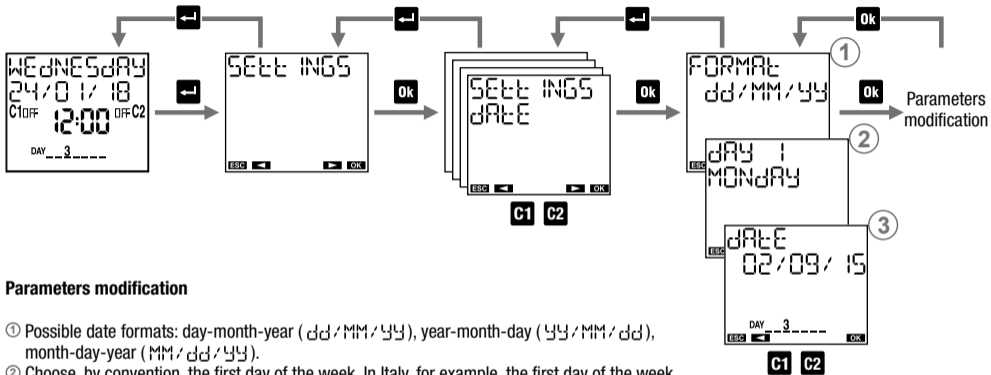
WEdNESdAY
24/01/18
C1OFF 12:00 OFFC2
DAY 3

SEttINGS
ESC ◄ ► OK

Ok

SEttINGS
dAtE
ESC ◄ ► OK

C1 C2

Ok

FORMAt
dd/MM/YY
①

Ok

Parameters modification

ESC
dAY 1
MONdAY
②

ESC
dAtE
02/09/15
③
DAY 3
ESC ◄ OK

C1 C2

Ok

Parameters modification

① Possible date formats: day-month-year (dd/MM/YY), year-month-day (YY/MM/dd), month-day-year (MM/dd/YY).

② Choose, by convention, the first day of the week. In Italy, for example, the first day of the week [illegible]